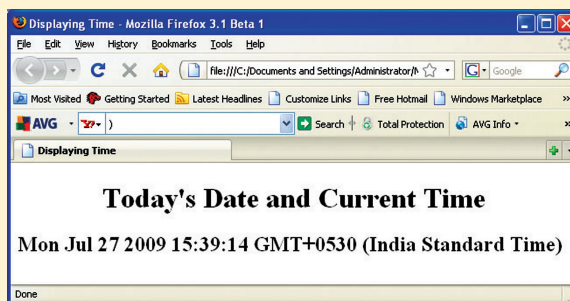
Displaying Time - Mozilla Firefox 3.1 Beta 1

File Edit View History Bookmarks Tools Help

file:///C:/Documents and Settings/Administrator/M

Google

Most Visited Getting Started Latest Headlines Customize Links Free Hotmail Windows Marketplace »

AVG )

Search Total Protection AVG Info

Displaying Time

Today's Date and Current Time

Mon Jul 27 2009 15:39:14 GMT+0530 (India Standard Time)

Done